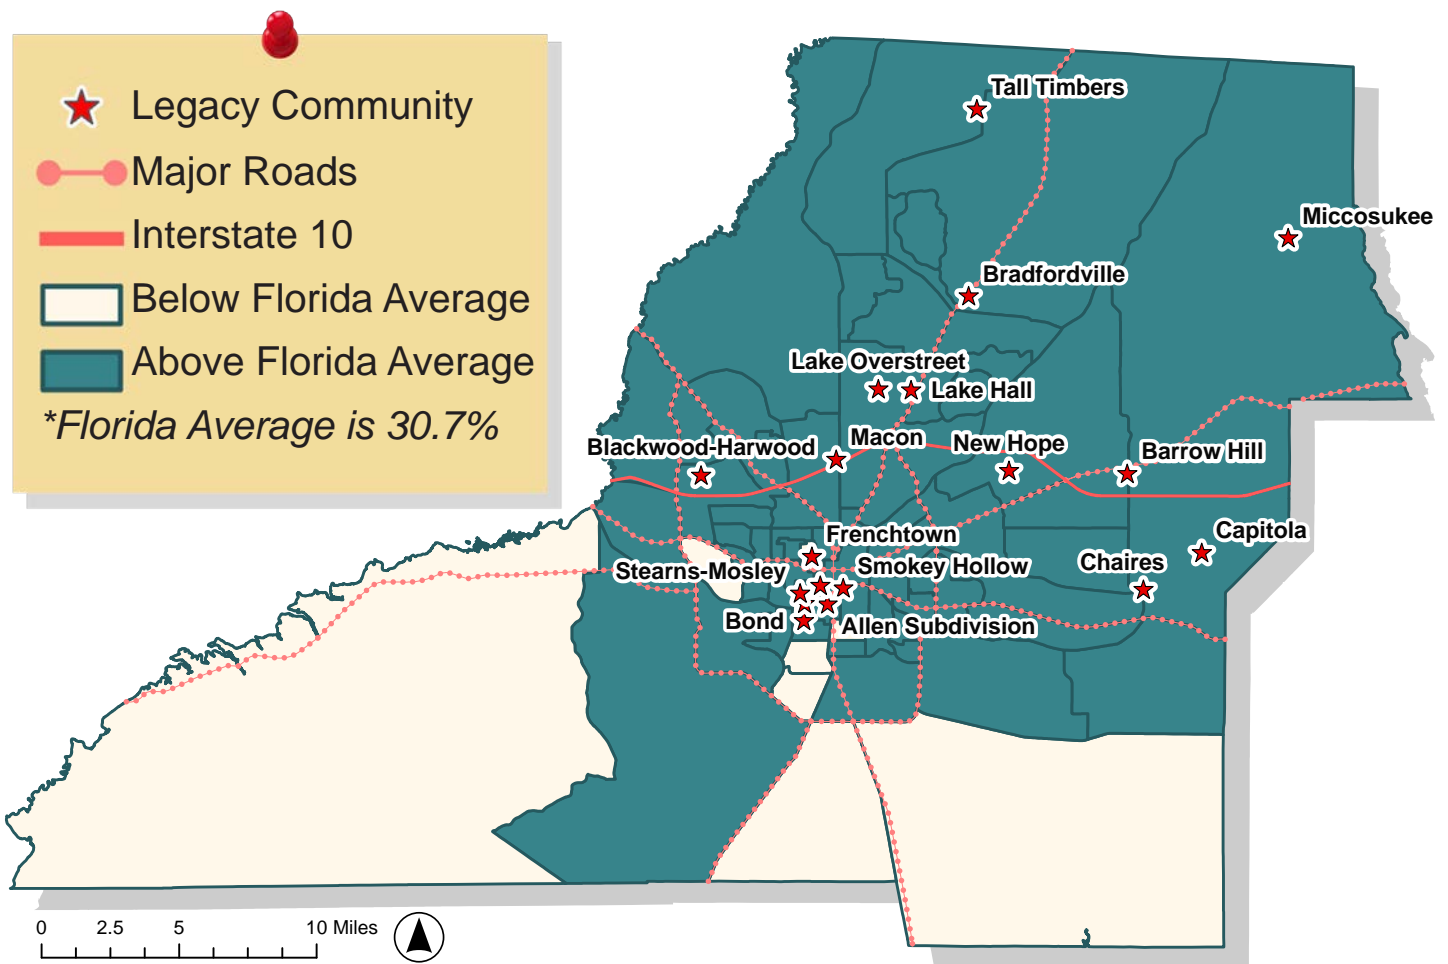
Legacy Community
Major Roads
Interstate 10
Below Florida Average
Above Florida Average
*Florida Average is 30.7%

Tall Timbers
Miccosukee
Bradfordville
Lake Overstreet
Lake Hall
Blackwood-Harwood
Macon
New Hope
Barrow Hill
Frenchtown
Capitola
Stearns-Mosley
Smokey Hollow
Chaires
Bond
Allen Subdivision

0 2.5 5 10 Miles